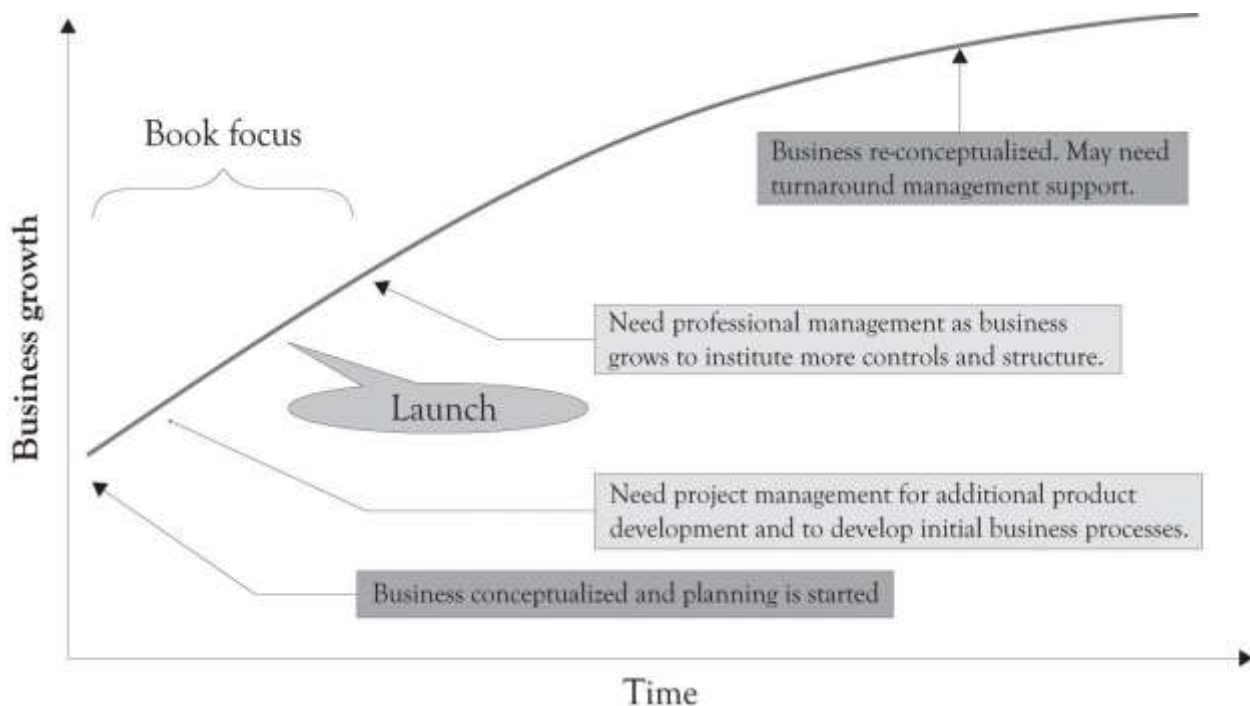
Book focus

Business re-conceptualized. May need turnaround management support.

Business growth

Need professional management as business grows to institute more controls and structure.

Launch

Need project management for additional product development and to develop initial business processes.

Business conceptualized and planning is started

Time